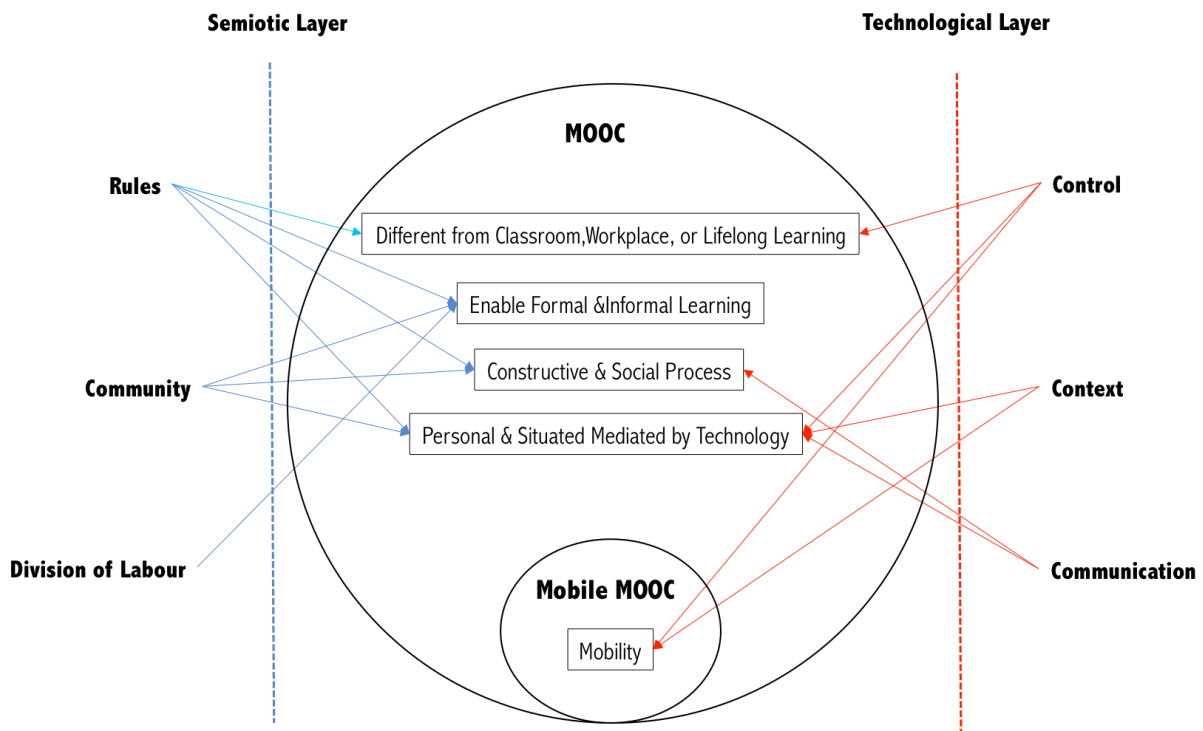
Semiotic Layer

Technological Layer

MOOC

Rules

Control

Different from Classroom,Workplace, or Lifelong Learning

Enable Formal &Informal Learning

Constructive & Social Process

Community

Context

Personal & Situated Mediated by Technology

Division of Labour

Communication

Mobile MOOC

Mobility